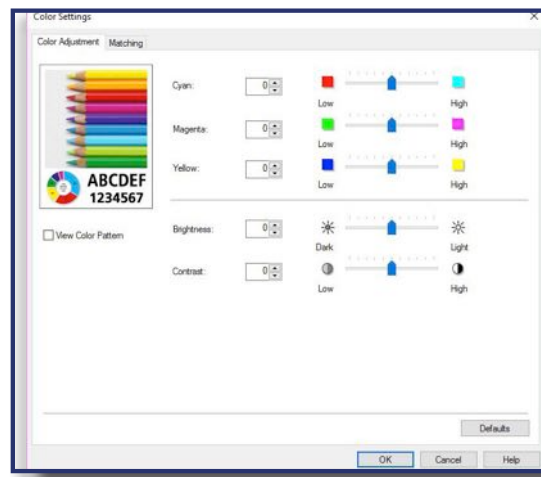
Color Settings
×
Color Adjustment | Matching

ABCDEF
1234567

View Color Pattern

Cyan: 0 Low High
Magenta: 0 Low High
Yellow: 0 Low High

Brightness: 0 Dark Light
Contrast: 0 Low High

Defaults

OK | Cancel | Help